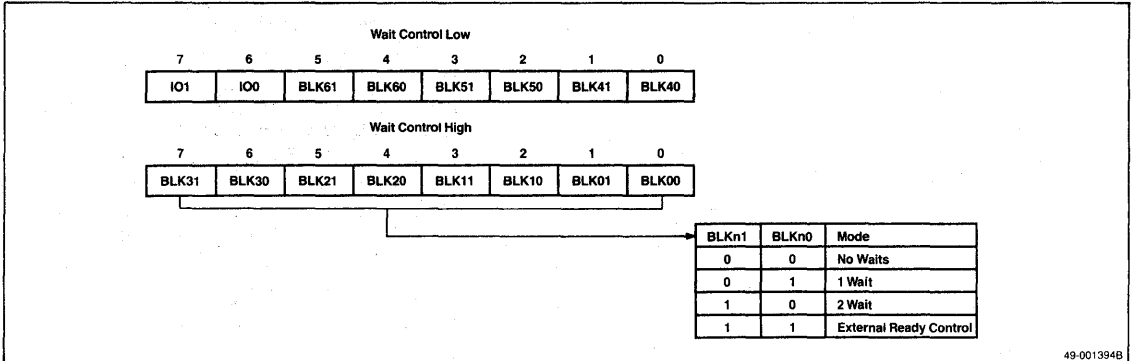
Wait Control Low

| 7 | 6 | 5 | 4 | 3 | 2 | 1 | 0 |
|---|---|---|---|---|---|---|---|
| IO1 | IO0 | BLK61 | BLK60 | BLK51 | BLK50 | BLK41 | BLK40 |

Wait Control High

| 7 | 6 | 5 | 4 | 3 | 2 | 1 | 0 |
|---|---|---|---|---|---|---|---|
| BLK31 | BLK30 | BLK21 | BLK20 | BLK11 | BLK10 | BLK01 | BLK00 |

| BLKn1 | BLKn0 | Mode |
|---|---|---|
| 0 | 0 | No Waits |
| 0 | 1 | 1 Wait |
| 1 | 0 | 2 Wait |
| 1 | 1 | External Ready Control |

49-001394B